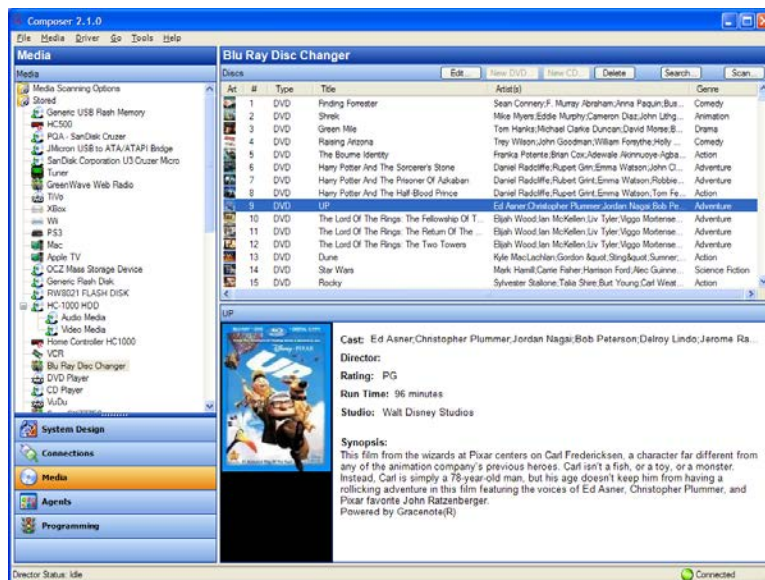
Composer 2.1.0

File Media Driver Go Tools Help

Media

Media

Media Scanning Options
Stored
Generic USB Flash Memory
HC500
PQA - SanDisk Cruzer
JMicron USB to ATA/ATAPI Bridge
SanDisk Corporation U3 Cruzer Micro
Tuner
GreenWave Web Radio
TiVo
XBox
Wii
PS3
Mac
Apple TV
OCZ Mass Storage Device
Generic Flash Disk
RW8021 FLASH DISK
HC-1000 HDD
Audio Media
Video Media
Home Controller HC1000
VCR
Blu Ray Disc Changer
DVD Player
CD Player
VuDu

System Design
Connections
Media
Agents
Programming

Blu Ray Disc Changer

Discs

Edit... New DVD... New CD... Delete Search... Scan...

| Art | # | Type | Title | Artist(s) | Genre |
|---|---|---|---|---|---|
| | 1 | DVD | Finding Forrester | Sean Connery;F. Murray Abraham;Anna Paquin;Bus... | Comedy |
| | 2 | DVD | Shrek | Mike Myers;Eddie Murphy;Cameron Diaz;John Lithg... | Animation |
| | 3 | DVD | Green Mile | Tom Hanks;Michael Clarke Duncan;David Morse;B... | Drama |
| | 4 | DVD | Raising Arizona | Trey Wilson;John Goodman;William Forsythe;Holly ... | Comedy |
| | 5 | DVD | The Bourne Identity | Franka Potente;Brian Cox;Adewale Akinnuoye-Agba... | Action |
| | 6 | DVD | Harry Potter And The Sorcerer's Stone | Daniel Radcliffe;Rupert Grint;Emma Watson;John Cl... | Adventure |
| | 7 | DVD | Harry Potter And The Prisoner Of Azkaban | Daniel Radcliffe;Rupert Grint;Emma Watson;Robbie... | Adventure |
| | 8 | DVD | Harry Potter And The Half-Blood Prince | Daniel Radcliffe;Rupert Grint;Emma Watson;Tom Fe... | Action |
| | 9 | DVD | UP | Ed Asner;Christopher Plummer;Jordan Nagai;Bob Pe... | Adventure |
| | 10 | DVD | The Lord Of The Rings: The Fellowship Of T... | Elijah Wood;Ian McKellen;Liv Tyler;Viggo Mortense... | Adventure |
| | 11 | DVD | The Lord Of The Rings: The Return Of The ... | Elijah Wood;Ian McKellen;Liv Tyler;Viggo Mortense... | Adventure |
| | 12 | DVD | The Lord Of The Rings: The Two Towers | Elijah Wood;Ian McKellen;Liv Tyler;Viggo Mortense... | Adventure |
| | 13 | DVD | Dune | Kyle MacLachlan;Gordon &quot;Sting&quot;Sumner;... | Action |
| | 14 | DVD | Star Wars | Mark Hamill;Carrie Fisher;Harrison Ford;Alec Guinne... | Science Fiction |
| | 15 | DVD | Rocky | Sylvester Stallone;Talia Shire;Burt Young;Carl Weat... | Action |

UP

Cast: Ed Asner;Christopher Plummer;Jordan Nagai;Bob Peterson;Delroy Lindo;Jerome Ra...
Director:
Rating: PG
Run Time: 96 minutes
Studio: Walt Disney Studios

Synopsis:
This film from the wizards at Pixar centers on Carl Fredericksen, a character far different from any of the animation company's previous heroes. Carl isn't a fish, or a toy, or a monster. Instead, Carl is simply a 78-year-old man, but his age doesn't keep him from having a rollicking adventure in this film featuring the voices of Ed Asner, Christopher Plummer, and Pixar favorite John Ratzenberger.
Powered by Gracenote(R)

Director Status: Idle
Connected